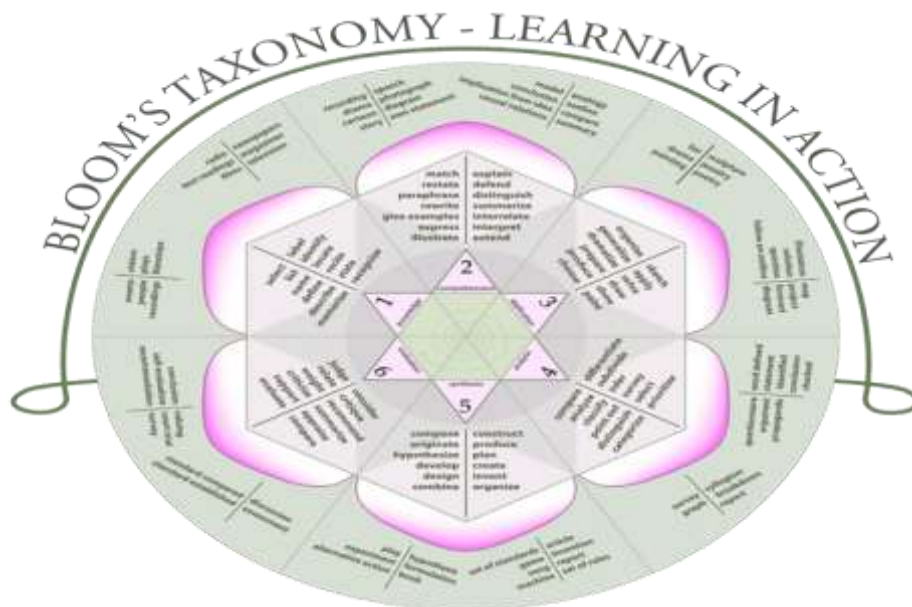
BLOOM'S TAXONOMY - LEARNING IN ACTION

match
restate
paraphrase
rewrite
give examples
express
illustrate

explain
defend
distinguish
summarize
interrelate
interpret
extend

2

1

3

6

4

5

compose
originate
hypothesize
develop
design
combine

construct
produce
plan
create
invent
organize

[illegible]